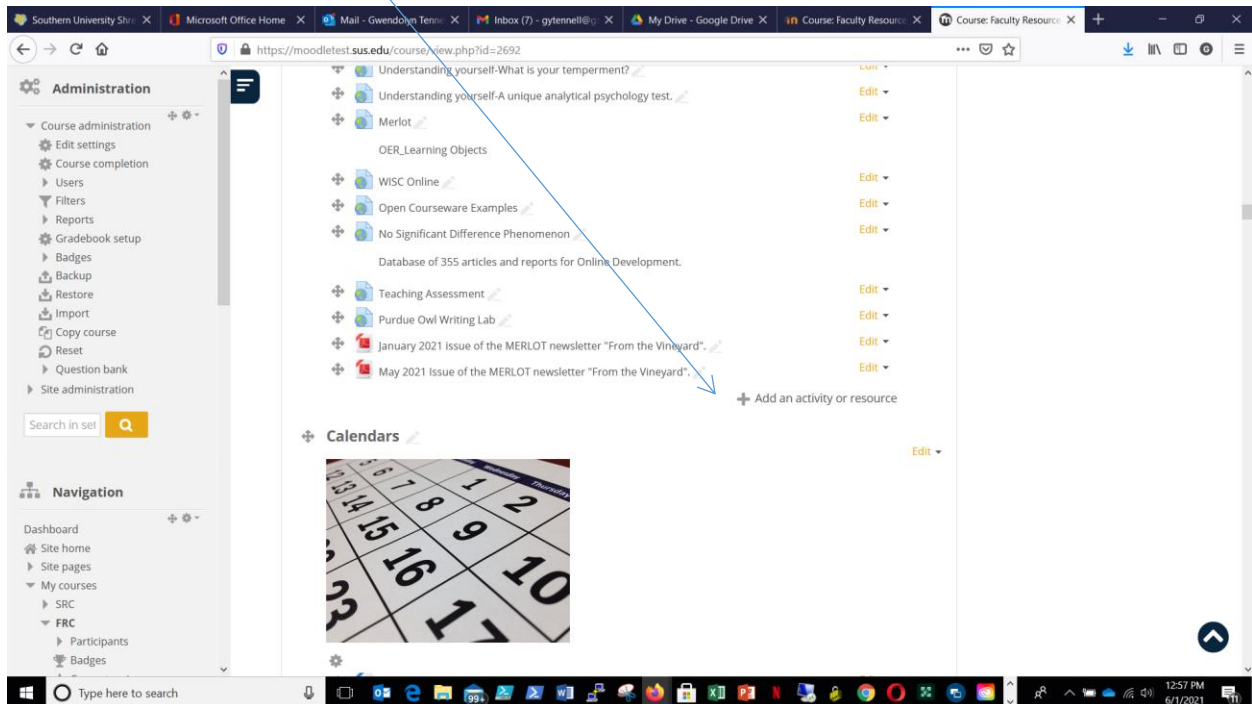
Southern University Shre | Microsoft Office Home | Mail - Gwendolyn Tenne | Inbox (7) - gytennell@g | My Drive - Google Drive | Course: Faculty Resource | Course: Faculty Resource

https://moodletest.sus.edu/course/view.php?id=2692

Administration

Course administration
Edit settings
Course completion
Users
Filters
Reports
Gradebook setup
Badges
Backup
Restore
Import
Copy course
Reset
Question bank
Site administration

Search in set

Navigation

Dashboard
Site home
Site pages
My courses
SRC
FRC
Participants
Badges

Understanding yourself-What is your temperment?
Understanding yourself-A unique analytical psychology test.
Edit
Merlot
Edit

OER_Learning Objects

WISC Online
Edit
Open Courseware Examples
Edit
No Significant Difference Phenomenon
Edit

Database of 355 articles and reports for Online Development.

Teaching Assessment
Edit
Purdue Owl Writing Lab
Edit
January 2021 Issue of the MERLOT newsletter "From the Vineyard".
Edit
May 2021 Issue of the MERLOT newsletter "From the Vineyard".
Edit

Add an activity or resource

Calendars

Edit

7 8 1 2 13 14 15 9 16 10 17 23

Type here to search

12:57 PM
6/1/2021